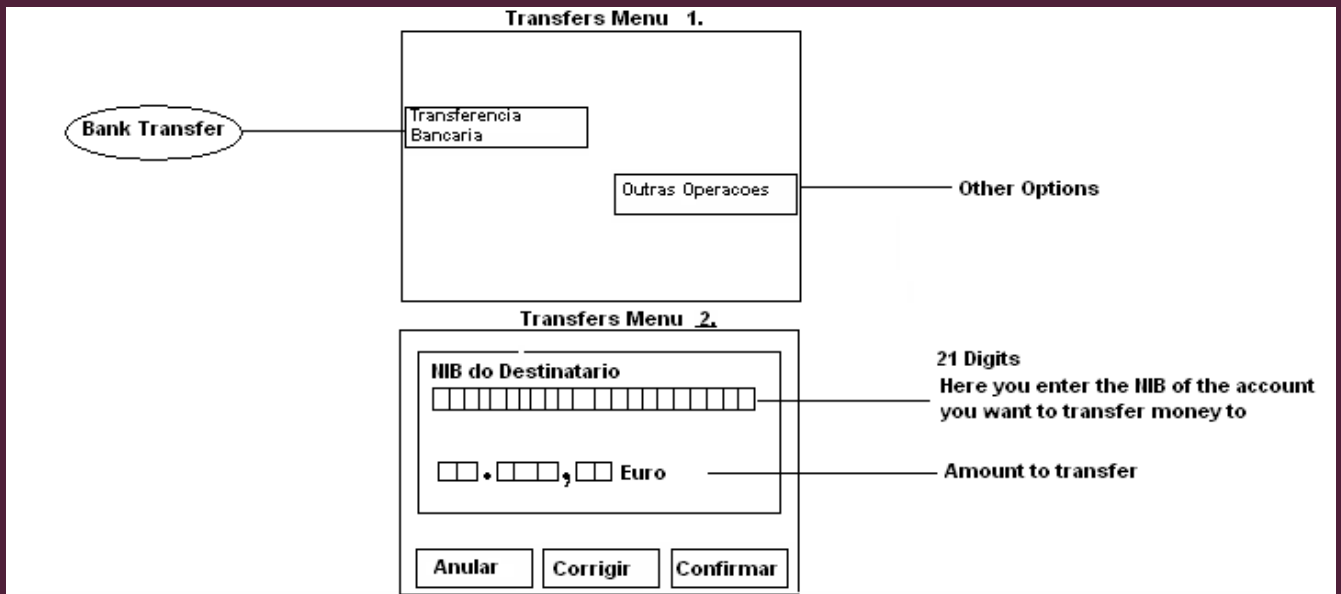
Transfers Menu 1.

Bank Transfer

Transferencia Bancaria

Outras Operacoes

Other Options

Transfers Menu 2.

NIB do Destinatario

21 Digits
Here you enter the NIB of the account you want to transfer money to

. , Euro

Amount to transfer

Anular

Corrigir

Confirmar